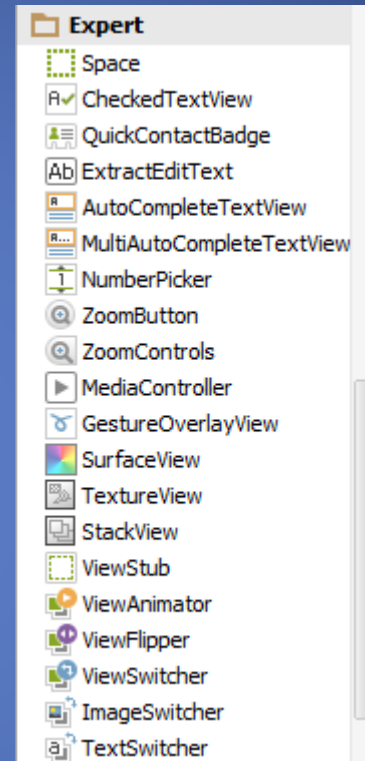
Expert
Space
CheckedTextView
QuickContactBadge
ExtractEditText
AutoCompleteTextView
MultiAutoCompleteTextView
NumberPicker
ZoomButton
ZoomControls
MediaController
GestureOverlayView
SurfaceView
TextureView
StackView
ViewStub
ViewAnimator
ViewFlipper
ViewSwitcher
ImageSwitcher
TextSwitcher